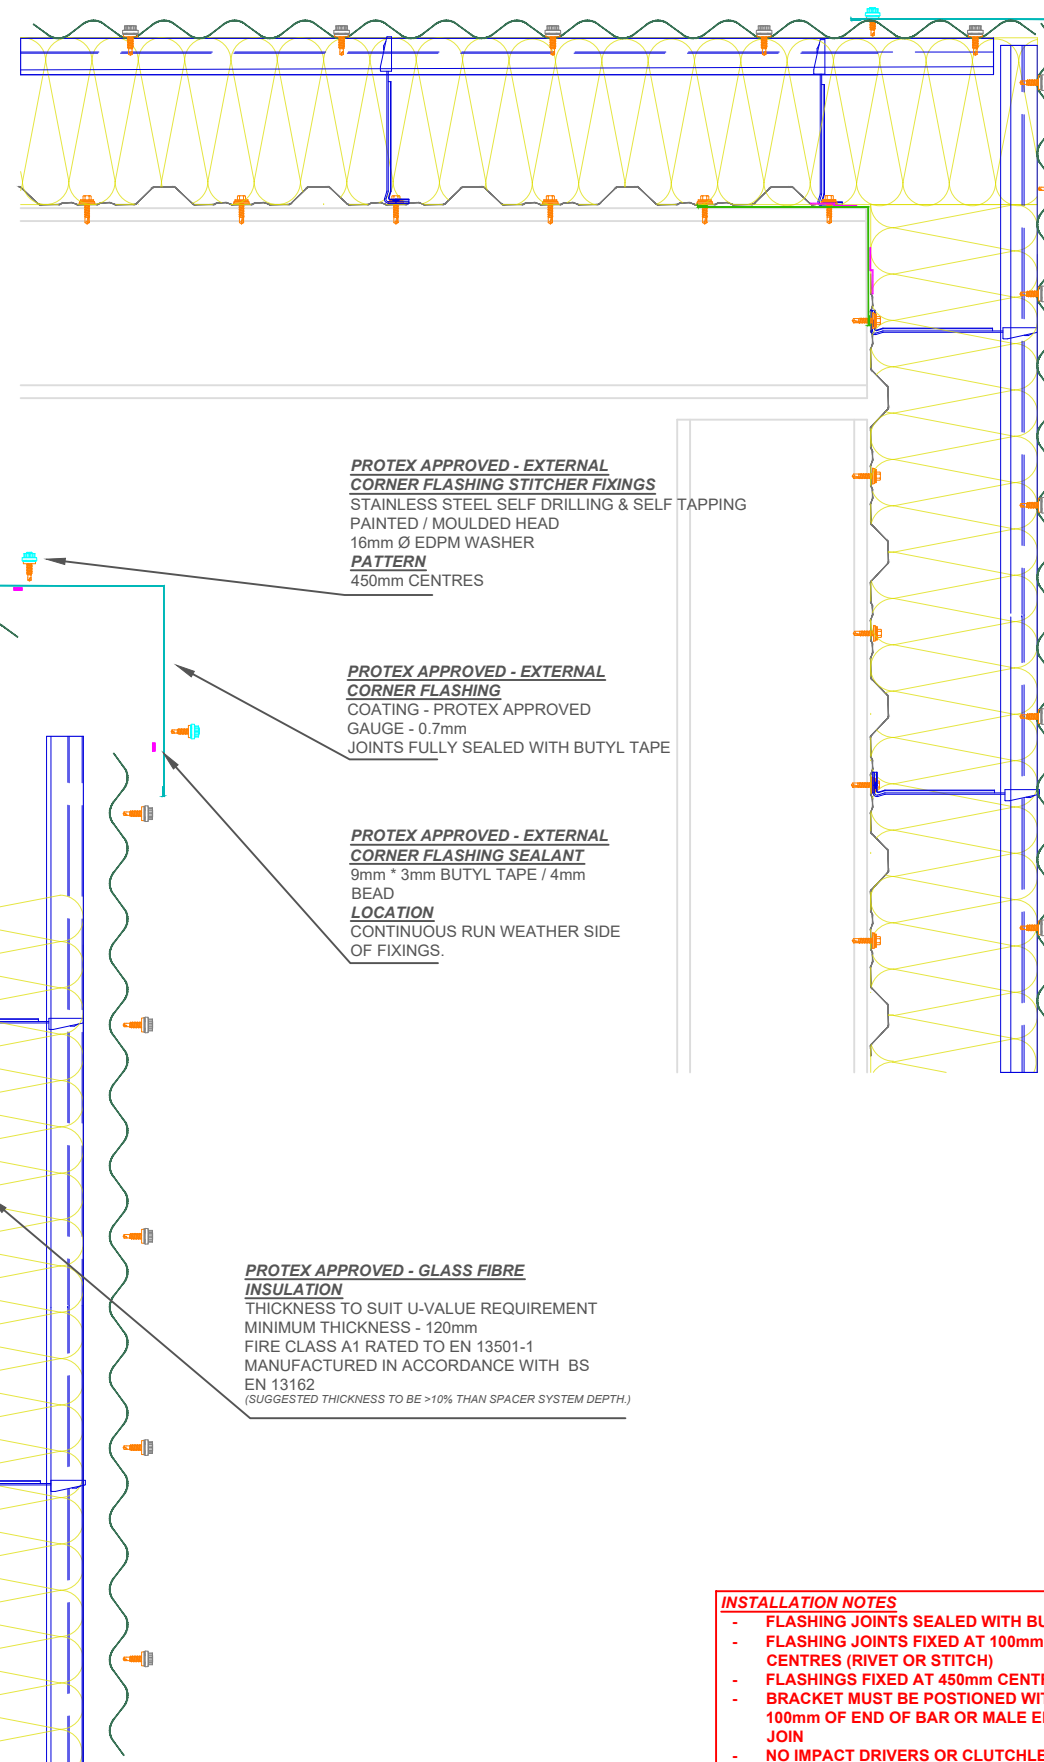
PROTEX APPROVED - EXTERNAL CORNER FLASHING STITCHER FIXINGS
STAINLESS STEEL SELF DRILLING & SELF TAPPING PAINTED / MOULDED HEAD
16mm Ø EDPM WASHER
PATTERN
450mm CENTRES

PROTEX APPROVED - EXTERNAL CORNER FLASHING
COATING - PROTEX APPROVED
GAUGE - 0.7mm
JOINTS FULLY SEALED WITH BUTYL TAPE

PROTEX APPROVED - EXTERNAL CORNER FLASHING SEALANT
9mm * 3mm BUTYL TAPE / 4mm BEAD
LOCATION
CONTINUOUS RUN WEATHER SIDE OF FIXINGS.

PROTEX APPROVED - GLASS FIBRE INSULATION
THICKNESS TO SUIT U-VALUE REQUIREMENT
MINIMUM THICKNESS - 120mm
FIRE CLASS A1 RATED TO EN 13501-1
MANUFACTURED IN ACCORDANCE WITH BS EN 13162
(SUGGESTED THICKNESS TO BE >10% THAN SPACER SYSTEM DEPTH.)

INSTALLATION NOTES
- FLASHING JOINTS SEALED WITH BU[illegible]
- FLASHING JOINTS FIXED AT 100mm CENTRES (RIVET OR STITCH)
- FLASHINGS FIXED AT 450mm CENT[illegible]
- BRACKET MUST BE POSTIONED WI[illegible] 100mm OF END OF BAR OR MALE E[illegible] JOIN
- NO IMPACT DRIVERS OR CLUTCHLE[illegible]